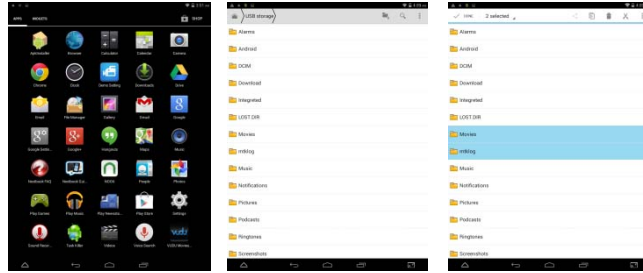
APPS WIDGETS SHOP

ApkInstaller Browser Calculator Calendar Camera

Chrome Clock Demo Setting Downloads Drive

Email File Manager Gallery Gmail Google

Google Settings Google+ Hangouts Maps Music

Netflix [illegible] Netflix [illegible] VOOS People Photos

Play Games Play Movies Play Newsstand Play Store Settings

Sound Recorder Task Killer Videos Voice Search VUDU Movies

USB storage

Alarms
Android
DCIM
Download
Integrated
LOST.DIR
Movies
mtklog
Music
Notifications
Pictures
Podcasts
Ringtones
Screenshots

DONE 2 selected

Alarms
Android
DCIM
Download
Integrated
LOST.DIR
Movies
mtklog
Music
Notifications
Pictures
Podcasts
Ringtones
Screenshots